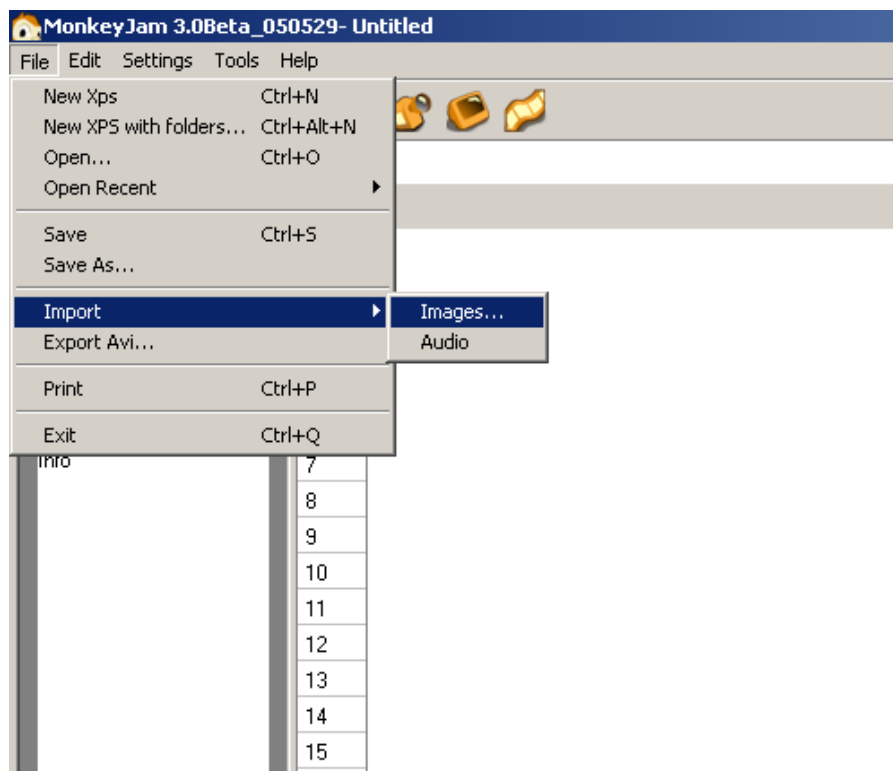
MonkeyJam 3.0Beta_050529- Untitled

File Edit Settings Tools Help

New Xps Ctrl+N
New XPS with folders... Ctrl+Alt+N
Open... Ctrl+O
Open Recent
Save Ctrl+S
Save As...
Import
Images...
Audio
Export Avi...
Print Ctrl+P
Exit Ctrl+Q

Info

7
8
9
10
11
12
13
14
15